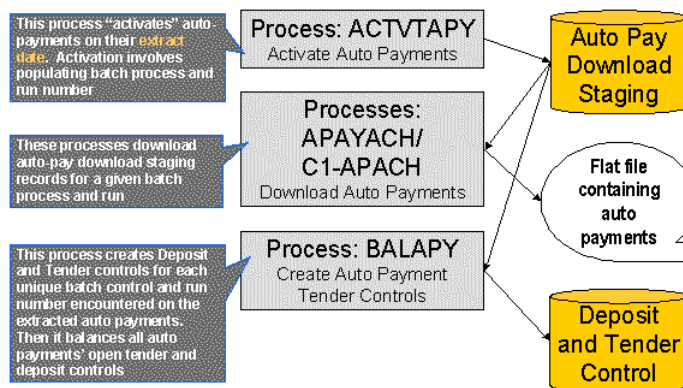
This process "activates" auto payments on their extract date. Activation involves populating batch process and run number

Process: ACTVTAPY
Activate Auto Payments

Auto Pay Download Staging

These processes download auto-pay download staging records for a given batch process and run

Processes: APAYACH/ C1-APACH
Download Auto Payments

Flat file containing auto payments

This process creates Deposit and Tender controls for each unique batch control and run number encountered on the extracted auto payments. Then it balances all auto payments' open tender and deposit controls

Process: BALAPY
Create Auto Payment Tender Controls

Deposit and Tender Control